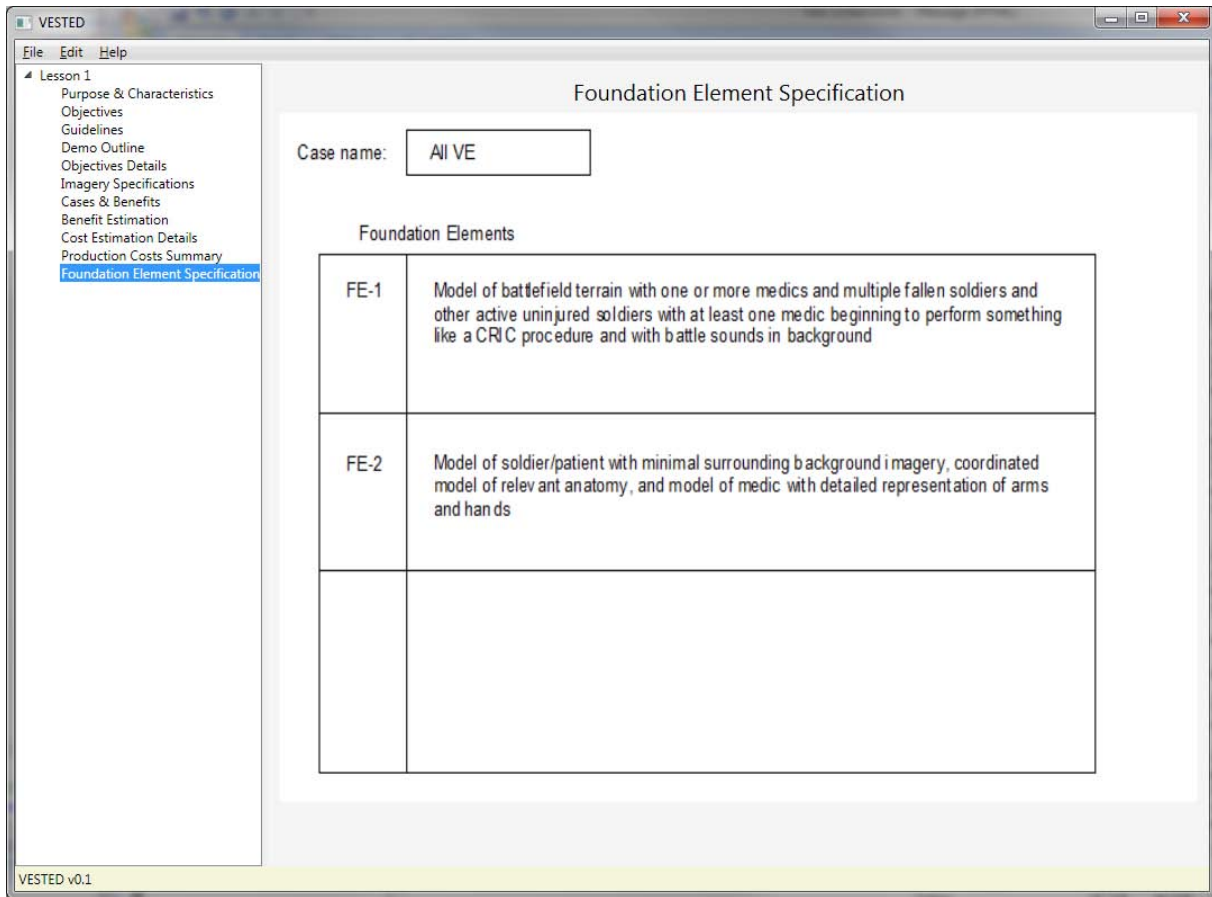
VESTED

File Edit Help

Lesson 1
Purpose & Characteristics
Objectives
Guidelines
Demo Outline
Objectives Details
Imagery Specifications
Cases & Benefits
Benefit Estimation
Cost Estimation Details
Production Costs Summary
Foundation Element Specification

Foundation Element Specification

Case name: All VE

Foundation Elements

| | |
|---|---|
| FE-1 | Model of battlefield terrain with one or more medics and multiple fallen soldiers and other active uninjured soldiers with at least one medic beginning to perform something like a CRIC procedure and with battle sounds in background |
| FE-2 | Model of soldier/patient with minimal surrounding background imagery, coordinated model of relevant anatomy, and model of medic with detailed representation of arms and hands |
| | |

VESTED v0.1